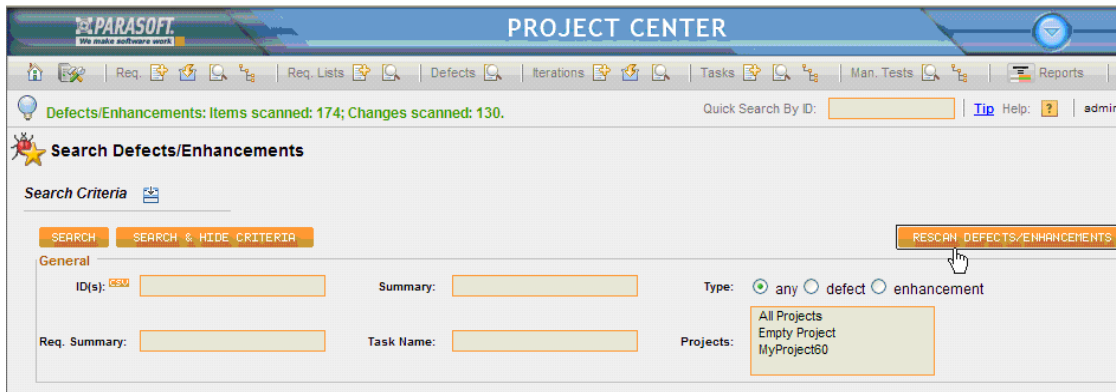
PARASOFT.
We make software work

PROJECT CENTER

Req. | Req. Lists | Defects | Iterations | Tasks | Man. Tests | Reports

Defects/Enhancements: Items scanned: 174; Changes scanned: 130.

Quick Search By ID: | Tip Help: ? | admi

Search Defects/Enhancements

Search Criteria

SEARCH SEARCH & HIDE CRITERIA

RESCAN DEFECTS/ENHANCEMENTS

General

ID(s): CSV

Summary:

Type: any defect enhancement

Req. Summary:

Task Name:

Projects: All Projects
Empty Project
MyProject60